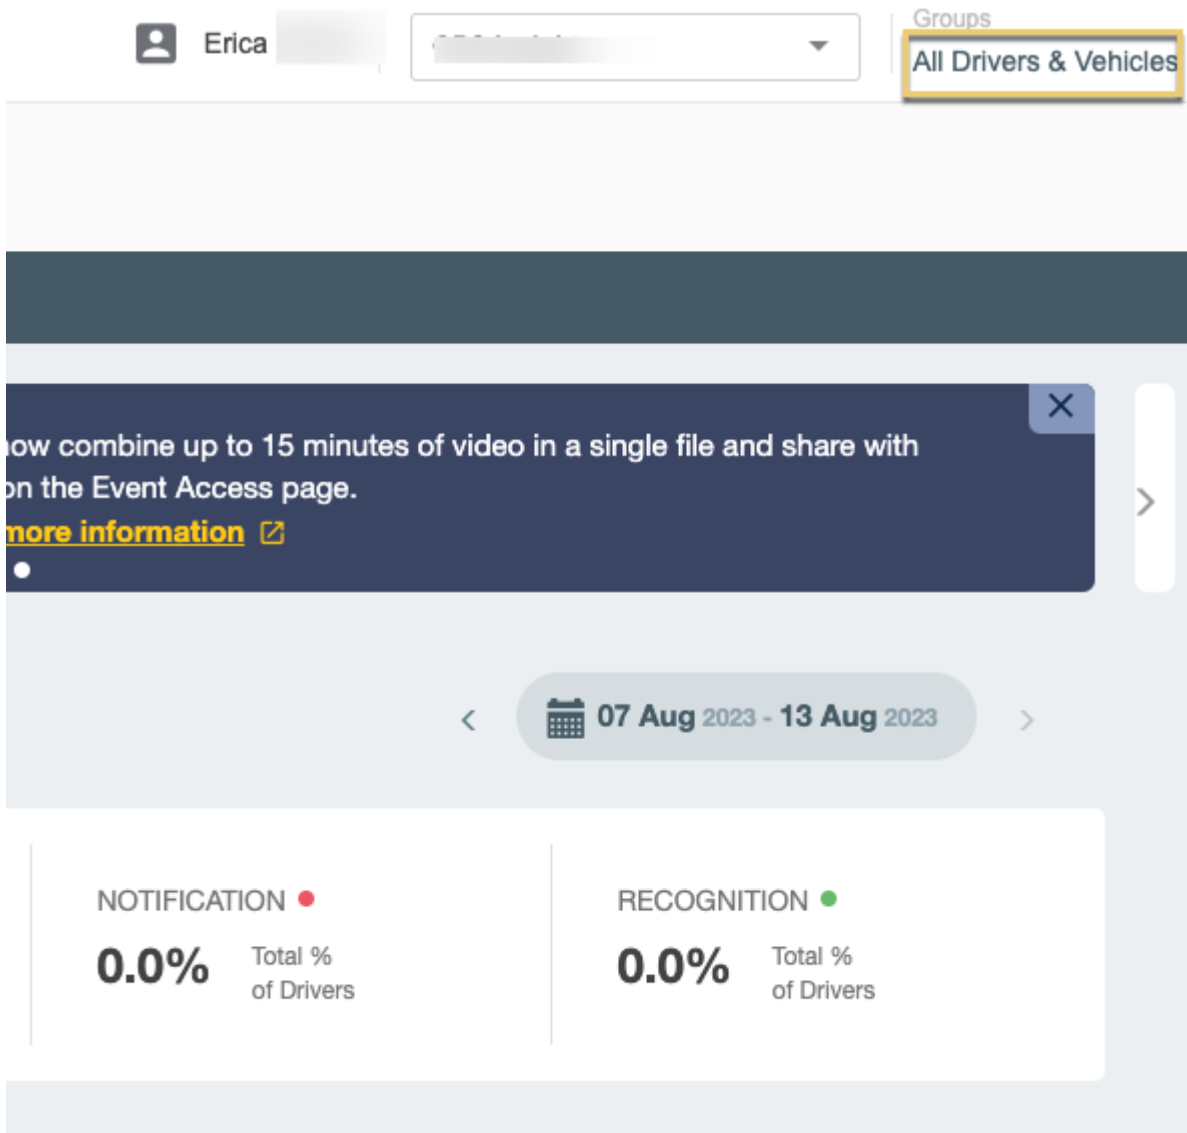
Erica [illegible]

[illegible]

Groups
All Drivers & Vehicles

ow combine up to 15 minutes of video in a single file and share with on the Event Access page.
more information

07 Aug 2023 - 13 Aug 2023

NOTIFICATION
0.0% Total % of Drivers

RECOGNITION
0.0% Total % of Drivers